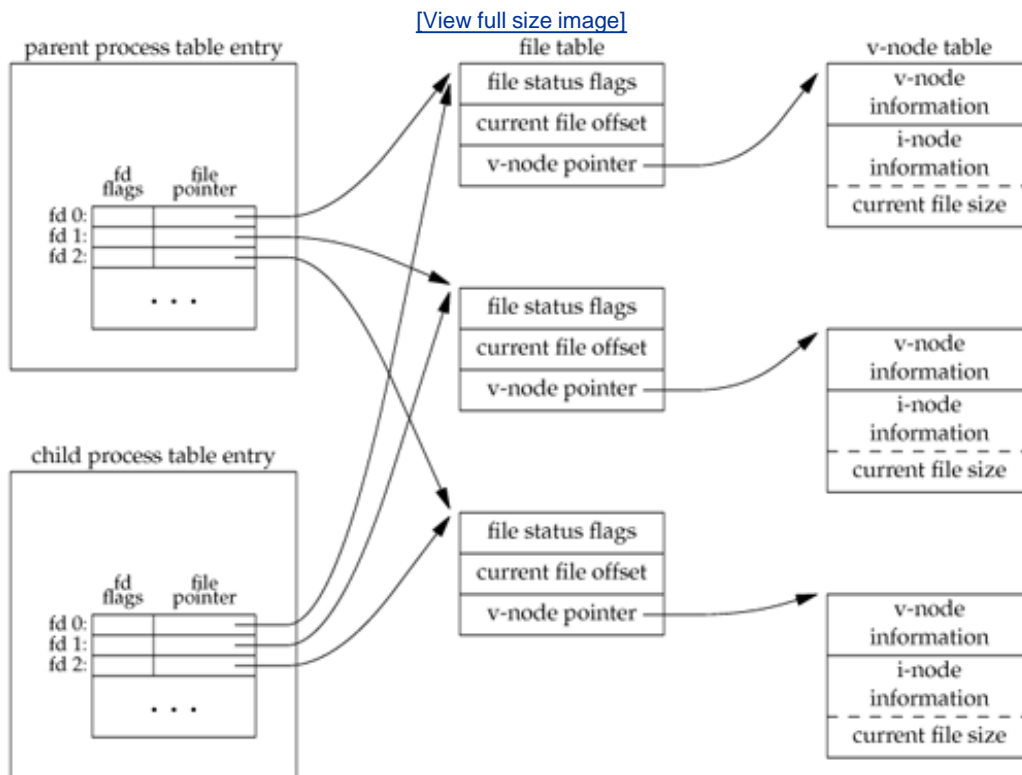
[View full size image]

parent process table entry

fd flags

file pointer

fd 0:
fd 1:
fd 2:

. . .

child process table entry

fd flags

file pointer

fd 0:
fd 1:
fd 2:

. . .

file table

file status flags

current file offset

v-node pointer

file status flags

current file offset

v-node pointer

file status flags

current file offset

v-node pointer

v-node table

v-node information

i-node information

current file size

v-node information

i-node information

current file size

v-node information

i-node information

current file size